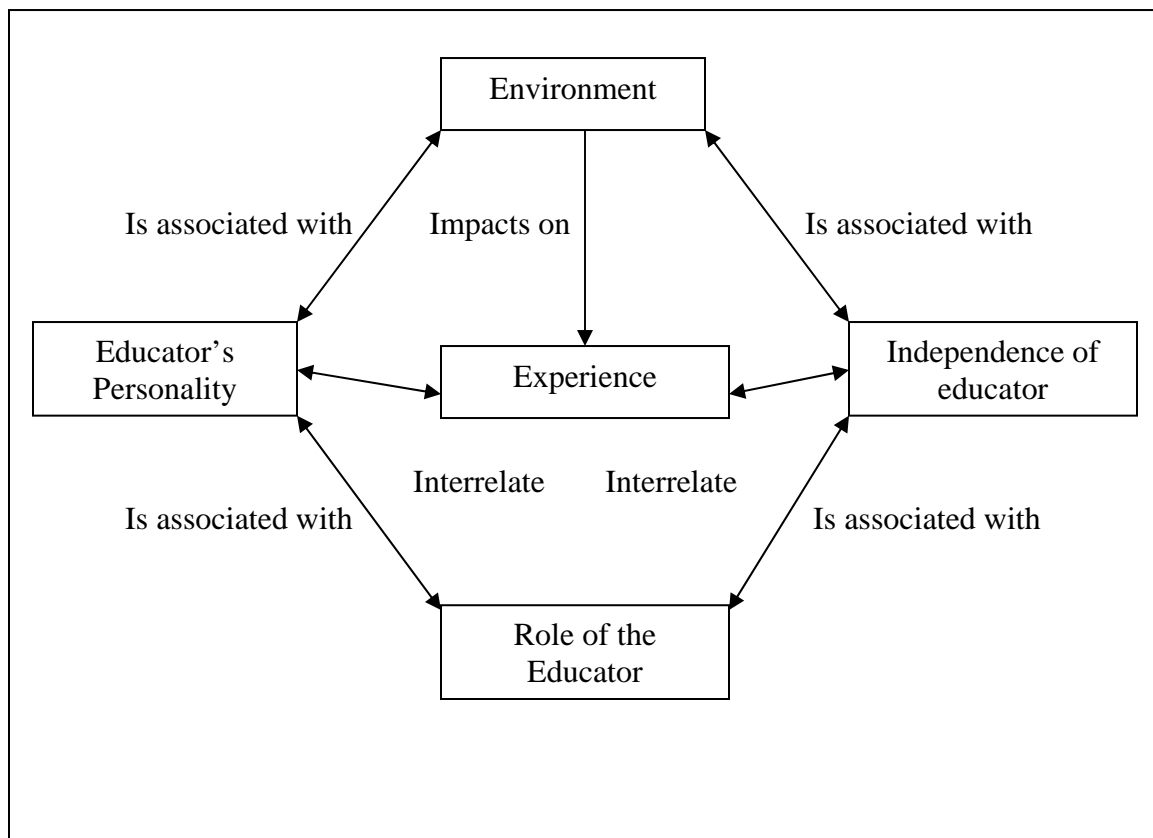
Environment

Is associated with

Impacts on

Is associated with

Educator's Personality

Experience

Independence of educator

Interrelate

Interrelate

Is associated with

Is associated with

Role of the Educator